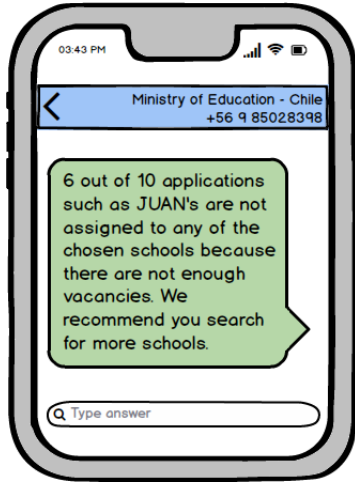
03:43 PM

<

Ministry of Education - Chile
+56 9 85028398

6 out of 10 applications such as JUAN's are not assigned to any of the chosen schools because there are not enough vacancies. We recommend you search for more schools.

Type answer